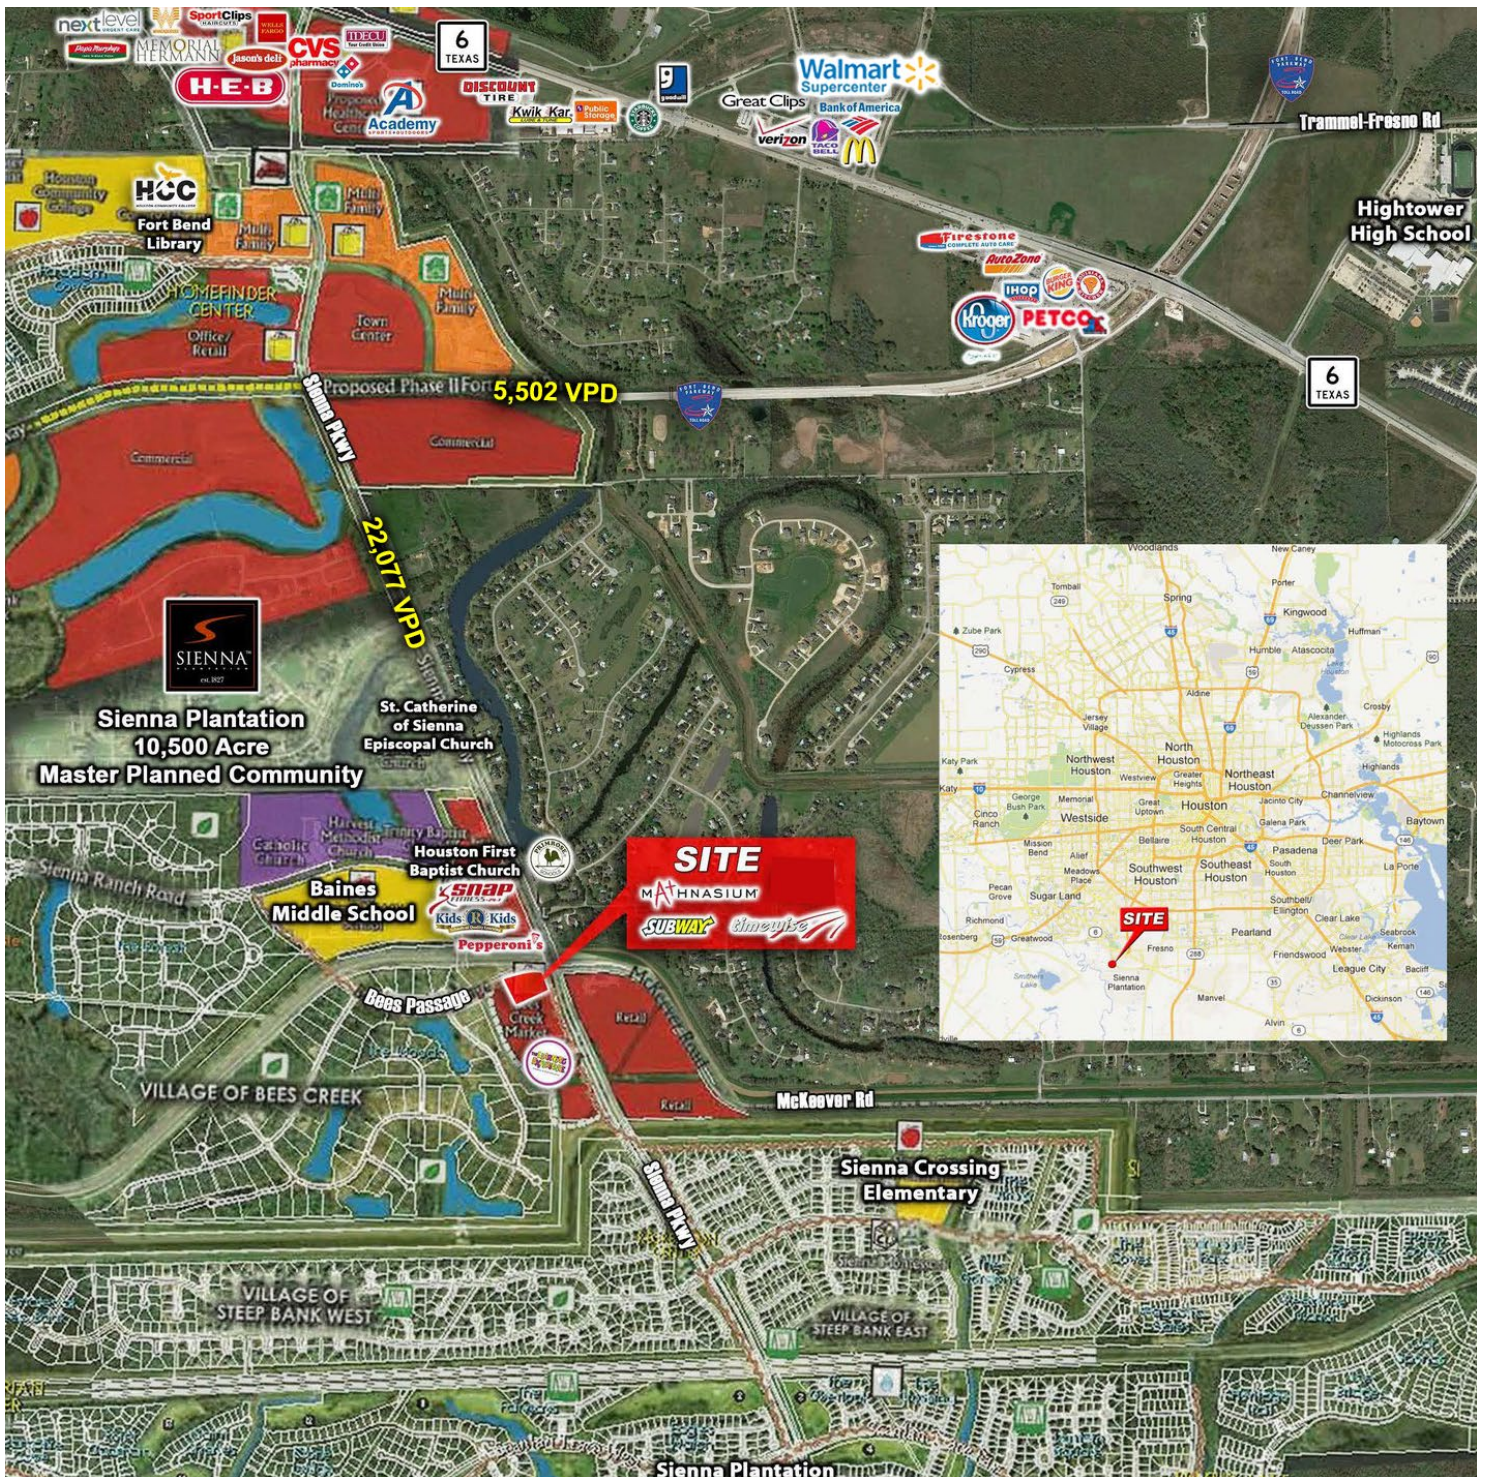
next level
SportClips
Memorial Hermann
jason's deli
CVS pharmacy
Domino's
H-E-B
6 TEXAS
DISCOUNT TIRE
Academy
Kwik Kar
Public Storage
goodwill
Walmart Supercenter
Great Clips
Bank of America
verizon
TACO BELL
Trammel-Fresno Rd
HCC Houston Community College
Fort Bend Library
Multi Family
Multi Family
Multi Family
HOMEFINDER CENTER
Office/Retail
Town Center
Hightower High School
Firestone
AutoZone
IHOP
Kroger
PETCO
6 TEXAS
Proposed Phase II Fort
5,502 VPD
Sienna Pkwy
Commercial
Commercial
22,077 VPD
SIENNA
Sienna Plantation 10,500 Acre Master Planned Community
St. Catherine of Sienna Episcopal Church
Catholic Church
Harvest Church
Trinity Baptist
Houston First Baptist Church
Sienna Ranch Road
Baines Middle School
SNAP FITNESS
Kids R Kids
Pepperoni's
SITE
MATHNASIUM
SUBWAY
timewise
Bees Passage
Creek Market
Retail
Retail
McKeever Rd
VILLAGE OF BEES CREEK
Sienna Crossing Elementary
Sienna Pkwy
VILLAGE OF STEEP BANK WEST
VILLAGE OF STEEP BANK EAST
Sienna Plantation
Woodlands
New Caney
Tomball
Spring
Porter
Kingwood
Zube Park
Humble
Atascocita
Huffman
Cypress
Aldine
Crosby
Jersey Village
Alexander Deussen Park
Highlands
Katy Park
Northwest Houston
North Houston
Northeast Houston
Katy
George Bush Park
Memorial
Westview
Greater Heights
Channelview
Cinco Ranch
Westside
Great Uptown
Houston
Jacinto City
Galena Park
Baytown
Mission Bend
Alief
South Central Houston
Pasadena
Deer Park
Meadows Place
Southwest Houston
Southeast Houston
South Houston
La Porte
Pecan Grove
Sugar Land
Richmond
Rosenberg
Greatwood
SITE
Fresno
Pearland
Southbelt Ellington
Clear Lake
Seabrook
Friendswood
Webster
Kemah
League City
Bacliff
Sienna Plantation
Manvel
Dickinson
Alvin